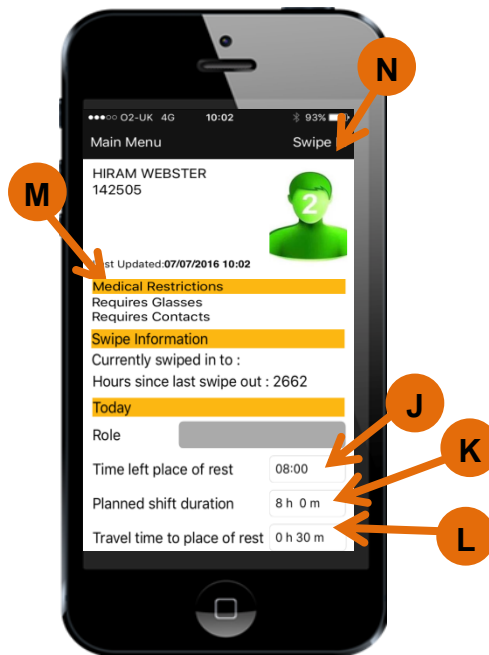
N

●●●○○ O2-UK 4G 10:02 93%

Main Menu Swipe

HIRAM WEBSTER
142505

2

M

Last Updated:07/07/2016 10:02

Medical Restrictions
Requires Glasses
Requires Contacts

Swipe Information

Currently swiped in to :

Hours since last swipe out : 2662

Today

J

Role

K

Time left place of rest 08:00

Planned shift duration 8 h 0 m

L

Travel time to place of rest 0 h 30 m